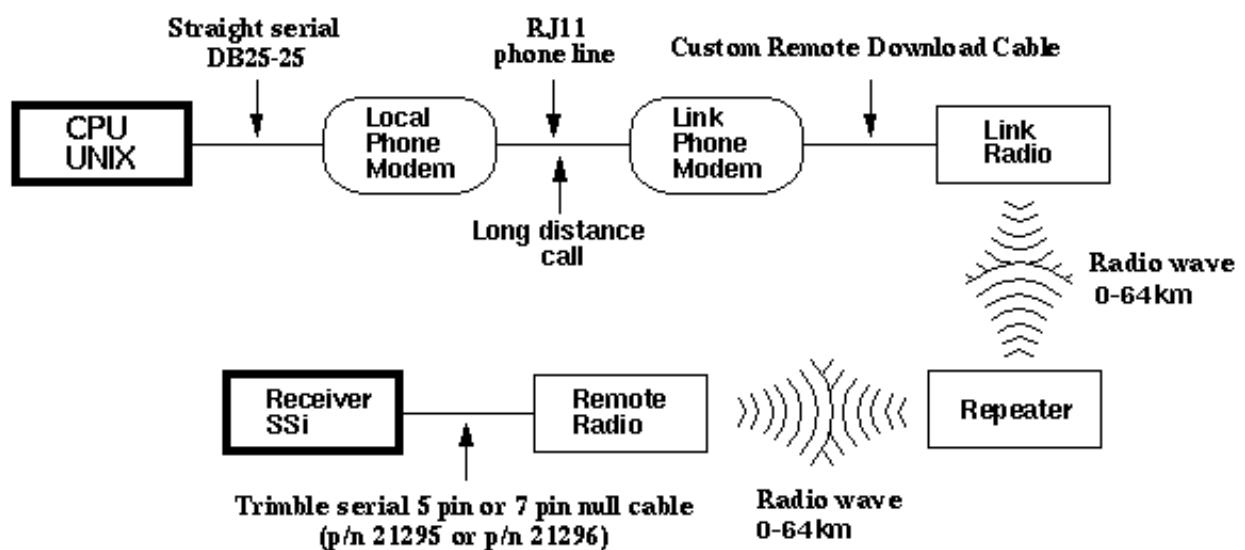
Straight serial DB25-25

RJ11 phone line

Custom Remote Download Cable

CPU UNIX

Local Phone Modem

Link Phone Modem

Link Radio

Long distance call

Radio wave 0-64km

Receiver SSi

Remote Radio

Repeater

Trimble serial 5 pin or 7 pin null cable (p/n 21295 or p/n 21296)

Radio wave 0-64km